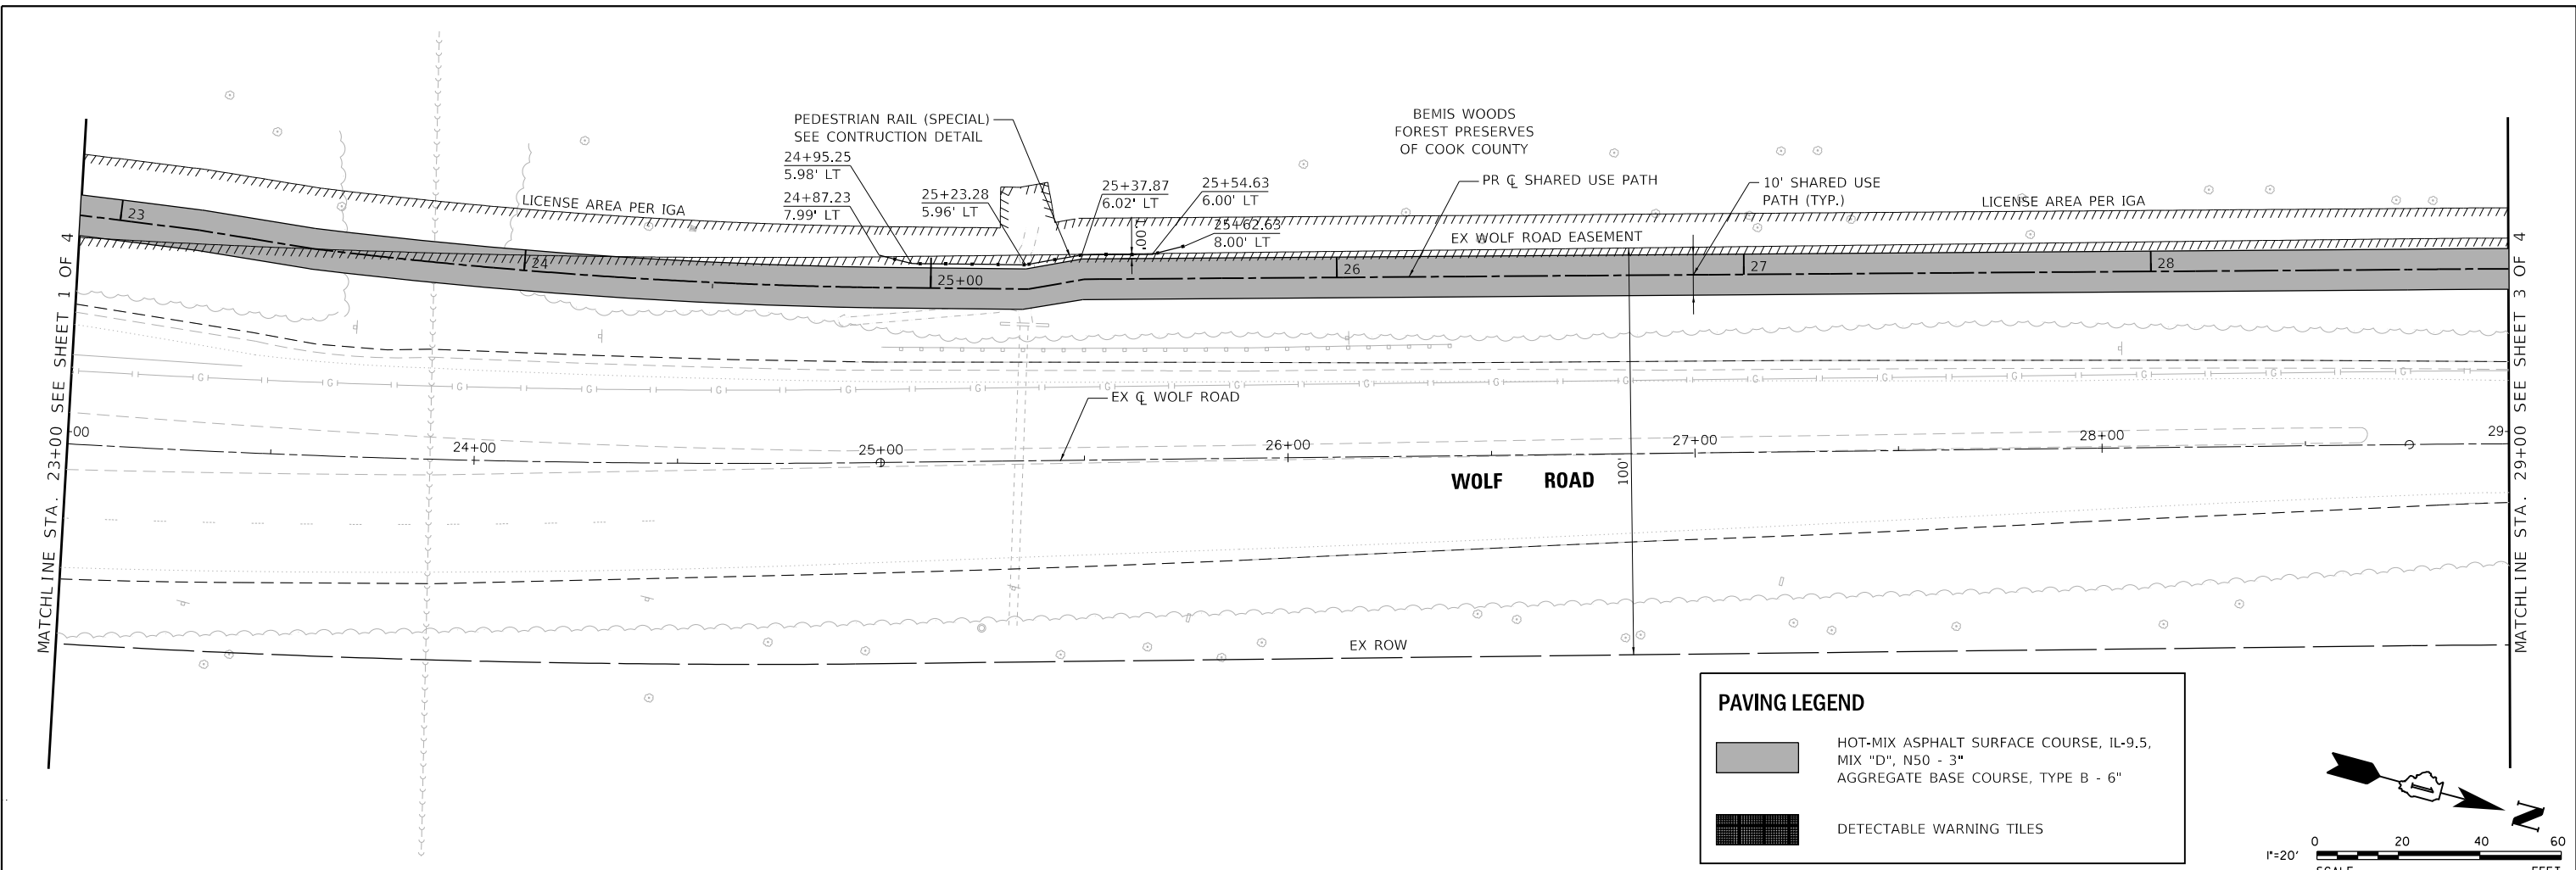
MATCHLINE STA. 23+00 SEE SHEET 1 OF 4

PEDESTRIAN RAIL (SPECIAL)
SEE CONTRUCTION DETAIL

BEMIS WOODS
FOREST PRESERVES
OF COOK COUNTY

24+95.25
5.98' LT

24+87.23
7.99' LT

25+23.28
5.96' LT

25+37.87
6.02' LT

25+54.63
6.00' LT

25+62.63
8.00' LT

LICENSE AREA PER IGA

PR ℄ SHARED USE PATH

10' SHARED USE
PATH (TYP.)

LICENSE AREA PER IGA

EX WOLF ROAD EASEMENT

10'

23

24

25+00

26

27

28

EX ℄ WOLF ROAD

00

24+00

25+00

26+00

27+00

28+00

29

WOLF ROAD

100'

EX ROW

MATCHLINE STA. 29+00 SEE SHEET 3 OF 4

PAVING LEGEND

HOT-MIX ASPHALT SURFACE COURSE, IL-9.5,
MIX "D", N50 - 3"
AGGREGATE BASE COURSE, TYPE B - 6"

DETECTABLE WARNING TILES

N

1"=20'

0 20 40 60

SCALE FEET